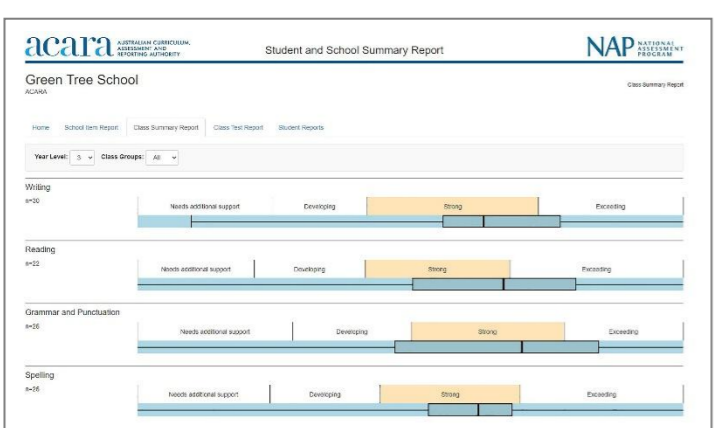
acara AUSTRALIAN CURRICULUM, ASSESSMENT AND REPORTING AUTHORITY

Student and School Summary Report

NAP NATIONAL ASSESSMENT PROGRAM

Green Tree School
ACARA

Class Summary Report

Home School Item Report Class Summary Report Class Test Report Student Reports

Year Level: 3 Class Groups: All

Writing
n=30

Needs additional support Developing Strong Exceeding

Reading
n=22

Needs additional support Developing Strong Exceeding

Grammar and Punctuation
n=26

Needs additional support Developing Strong Exceeding

Spelling
n=26

Needs additional support Developing Strong Exceeding